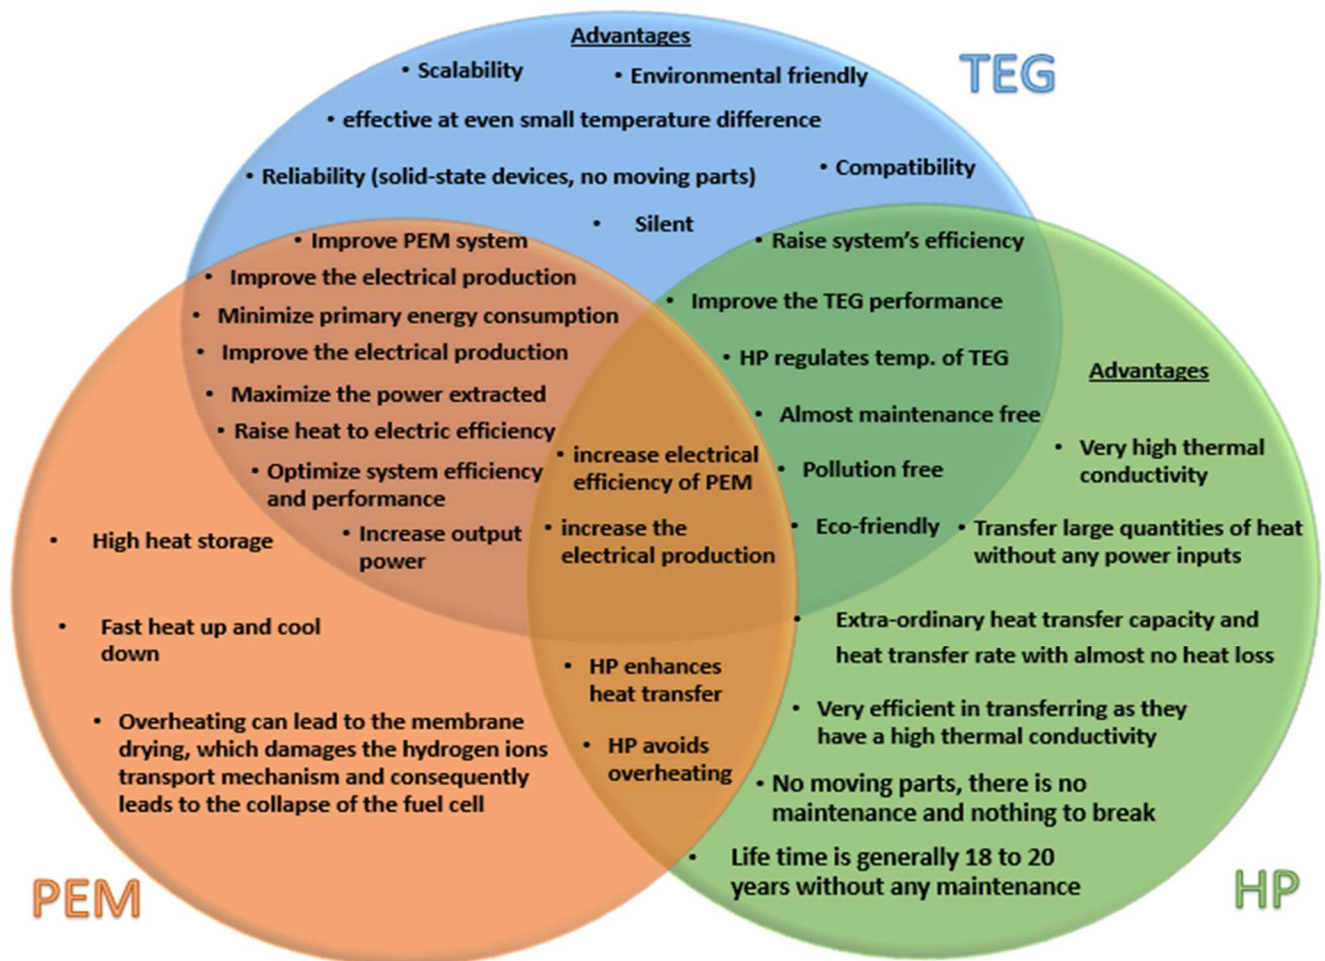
Advantages

• Scalability
• Environmental friendly
• effective at even small temperature difference
• Reliability (solid-state devices, no moving parts)
• Compatibility
• Silent

TEG

• Improve PEM system
• Improve the electrical production
• Minimize primary energy consumption
• Improve the electrical production
• Maximize the power extracted
• Raise heat to electric efficiency
• Optimize system efficiency and performance
• Increase output power

• Raise system's efficiency
• Improve the TEG performance
• HP regulates temp. of TEG
• Almost maintenance free
• Pollution free
• Eco-friendly

• increase electrical efficiency of PEM
• increase the electrical production

Advantages

• Very high thermal conductivity
• Transfer large quantities of heat without any power inputs
• Extra-ordinary heat transfer capacity and heat transfer rate with almost no heat loss
• Very efficient in transferring as they have a high thermal conductivity
• No moving parts, there is no maintenance and nothing to break
• Life time is generally 18 to 20 years without any maintenance

• High heat storage
• Fast heat up and cool down
• Overheating can lead to the membrane drying, which damages the hydrogen ions transport mechanism and consequently leads to the collapse of the fuel cell

• HP enhances heat transfer
• HP avoids overheating

PEM

HP